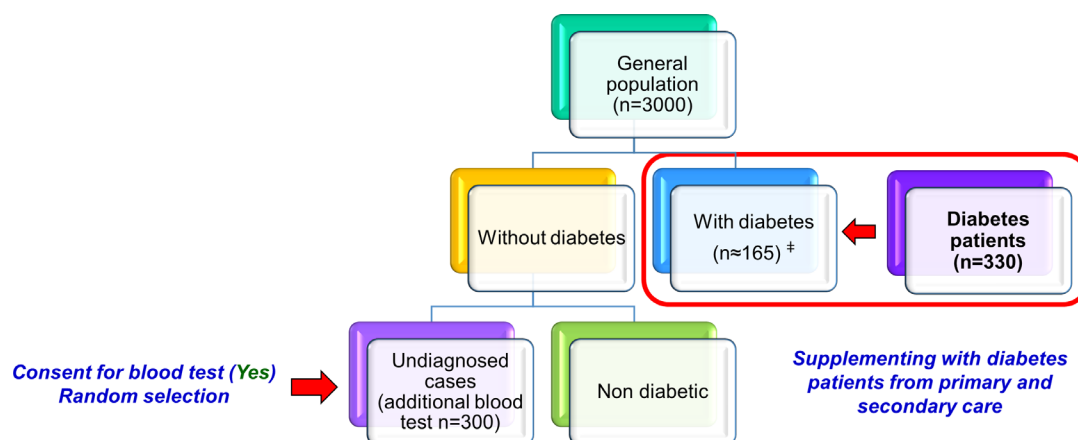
General population (n=3000)

Without diabetes

With diabetes (n≈165) ‡

Diabetes patients (n=330)

Consent for blood test (Yes) Random selection

Undiagnosed cases (additional blood test n=300)

Non diabetic

Supplementing with diabetes patients from primary and secondary care